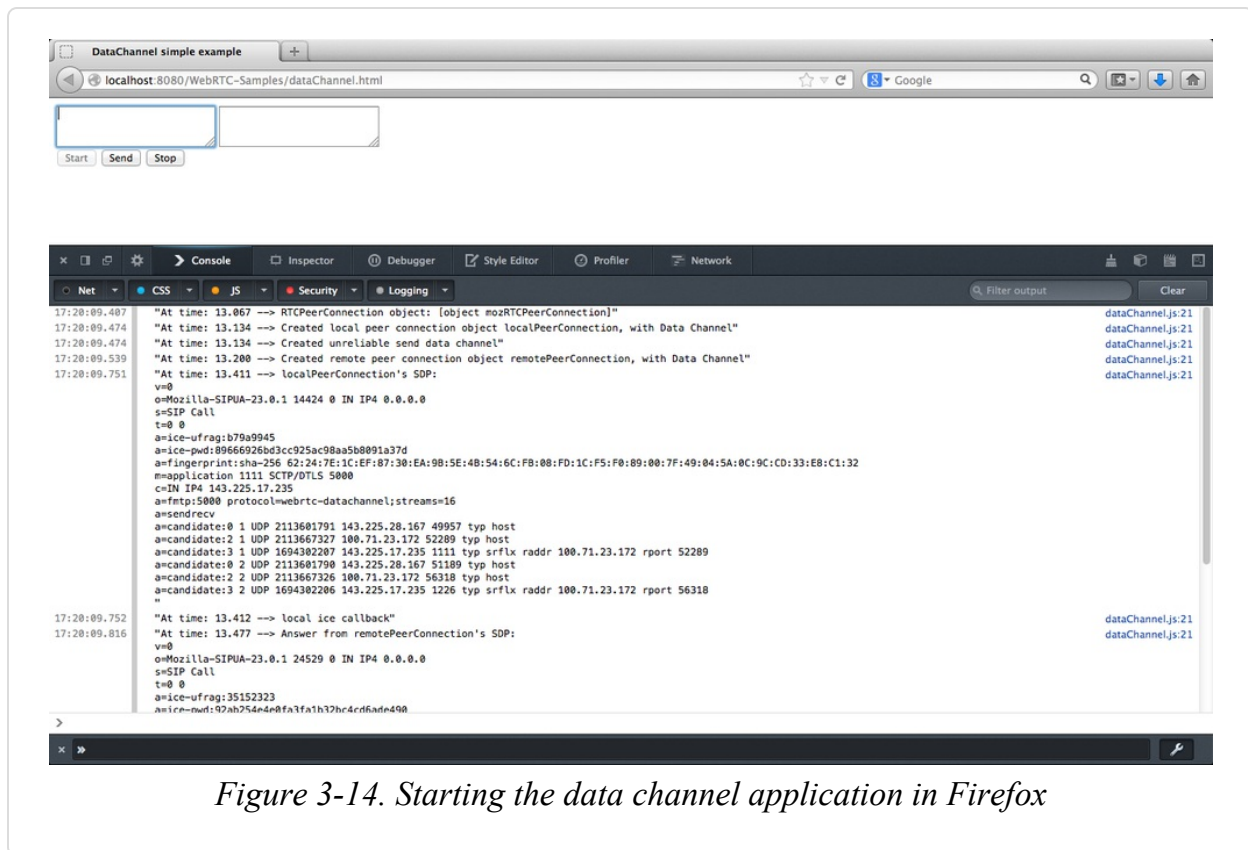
DataChannel simple example

localhost:8080/WebRTC-Samples/dataChannel.html

Google

Start Send Stop

Console Inspector Debugger Style Editor Profiler Network

Net CSS JS Security Logging

Filter output

Clear

17:20:09.407 "At time: 13.067 --> RTCPeerConnection object: [object mozRTCPeerConnection]" dataChannel.js:21
17:20:09.474 "At time: 13.134 --> Created local peer connection object localPeerConnection, with Data Channel" dataChannel.js:21
17:20:09.474 "At time: 13.134 --> Created unreliable send data channel" dataChannel.js:21
17:20:09.539 "At time: 13.200 --> Created remote peer connection object remotePeerConnection, with Data Channel" dataChannel.js:21
17:20:09.751 "At time: 13.411 --> localPeerConnection's SDP: dataChannel.js:21
v=0
o=Mozilla-SIPUA-23.0.1 14424 0 IN IP4 0.0.0.0
s=SIP Call
t=0 0
a=ice-ufrag:b79a9945
a=ice-pwd:89666926bd3cc925ac98aa5b8091a37d
a=fingerprint:sha-256 62:24:7E:1C:EF:87:30:EA:9B:5E:4B:54:6C:FB:08:FD:1C:F5:F0:89:00:7F:49:04:5A:0C:9C:CD:33:E8:C1:32
m=application 1111 SCTP/DTLS 5000
c=IN IP4 143.225.17.235
a=fmtp:5000 protocol=webrtc-datachannel;streams=16
a=sendrecv
a=candidate:0 1 UDP 2113601791 143.225.28.167 49957 typ host
a=candidate:2 1 UDP 2113667327 100.71.23.172 52289 typ host
a=candidate:3 1 UDP 1694302207 143.225.17.235 1111 typ srflx raddr 100.71.23.172 rport 52289
a=candidate:0 2 UDP 2113601790 143.225.28.167 51189 typ host
a=candidate:2 2 UDP 2113667326 100.71.23.172 56318 typ host
a=candidate:3 2 UDP 1694302206 143.225.17.235 1226 typ srflx raddr 100.71.23.172 rport 56318
"
17:20:09.752 "At time: 13.412 --> local ice callback" dataChannel.js:21
17:20:09.816 "At time: 13.477 --> Answer from remotePeerConnection's SDP: dataChannel.js:21
v=0
o=Mozilla-SIPUA-23.0.1 24529 0 IN IP4 0.0.0.0
s=SIP Call
t=0 0
a=ice-ufrag:35152323
a=ice-pwd:92ab254e4e0fa3fa1b32bc4cd6ade490

Figure 3-14. Starting the data channel application in Firefox